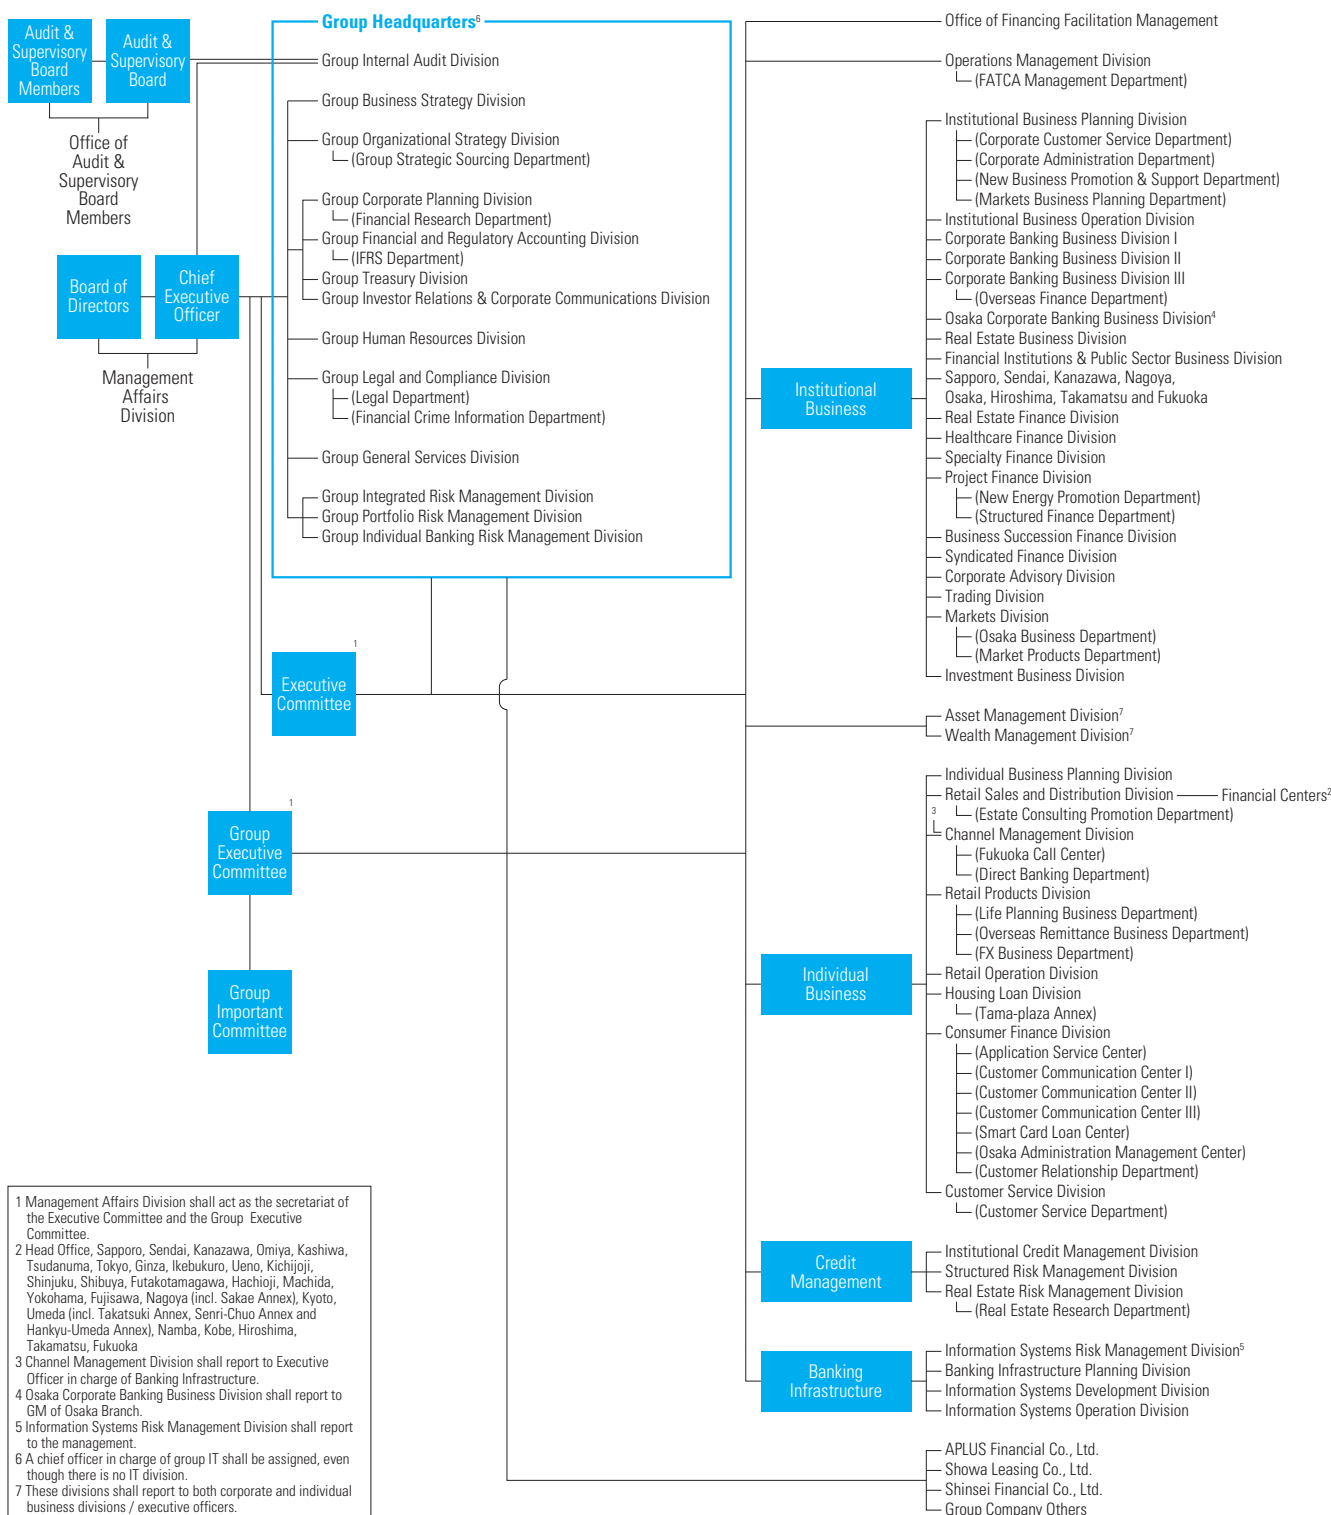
Audit & Supervisory Board Members

Audit & Supervisory Board

Office of Audit & Supervisory Board Members

Board of Directors

Chief Executive Officer

Management Affairs Division

Group Headquarters$^{6}$

Group Internal Audit Division

Group Business Strategy Division

Group Organizational Strategy Division
(Group Strategic Sourcing Department)

Group Corporate Planning Division
(Financial Research Department)
Group Financial and Regulatory Accounting Division
(IFRS Department)
Group Treasury Division
Group Investor Relations & Corporate Communications Division

Group Human Resources Division

Group Legal and Compliance Division
(Legal Department)
(Financial Crime Information Department)

Group General Services Division

Group Integrated Risk Management Division
Group Portfolio Risk Management Division
Group Individual Banking Risk Management Division

1
Executive Committee

1
Group Executive Committee

Group Important Committee

Office of Financing Facilitation Management

Operations Management Division
(FATCA Management Department)

Institutional Business

Institutional Business Planning Division
(Corporate Customer Service Department)
(Corporate Administration Department)
(New Business Promotion & Support Department)
(Markets Business Planning Department)
Institutional Business Operation Division
Corporate Banking Business Division I
Corporate Banking Business Division II
Corporate Banking Business Division III
(Overseas Finance Department)
Osaka Corporate Banking Business Division$^{4}$
Real Estate Business Division
Financial Institutions & Public Sector Business Division
Sapporo, Sendai, Kanazawa, Nagoya, Osaka, Hiroshima, Takamatsu and Fukuoka
Real Estate Finance Division
Healthcare Finance Division
Specialty Finance Division
Project Finance Division
(New Energy Promotion Department)
(Structured Finance Department)
Business Succession Finance Division
Syndicated Finance Division
Corporate Advisory Division
Trading Division
Markets Division
(Osaka Business Department)
(Market Products Department)
Investment Business Division

Asset Management Division$^{7}$
Wealth Management Division$^{7}$

Individual Business

Individual Business Planning Division
Retail Sales and Distribution Division — Financial Centers$^{2}$
(Estate Consulting Promotion Department)
3
Channel Management Division
(Fukuoka Call Center)
(Direct Banking Department)
Retail Products Division
(Life Planning Business Department)
(Overseas Remittance Business Department)
(FX Business Department)
Retail Operation Division
Housing Loan Division
(Tama-plaza Annex)
Consumer Finance Division
(Application Service Center)
(Customer Communication Center I)
(Customer Communication Center II)
(Customer Communication Center III)
(Smart Card Loan Center)
(Osaka Administration Management Center)
(Customer Relationship Department)
Customer Service Division
(Customer Service Department)

Credit Management

Institutional Credit Management Division
Structured Risk Management Division
Real Estate Risk Management Division
(Real Estate Research Department)

Banking Infrastructure

Information Systems Risk Management Division$^{5}$
Banking Infrastructure Planning Division
Information Systems Development Division
Information Systems Operation Division

APLUS Financial Co., Ltd.
Showa Leasing Co., Ltd.
Shinsei Financial Co., Ltd.
Group Company Others

1 Management Affairs Division shall act as the secretariat of the Executive Committee and the Group Executive Committee.
2 Head Office, Sapporo, Sendai, Kanazawa, Omiya, Kashiwa, Tsudanuma, Tokyo, Ginza, Ikebukuro, Ueno, Kichijoji, Shinjuku, Shibuya, Futakotamagawa, Hachioji, Machida, Yokohama, Fujisawa, Nagoya (incl. Sakae Annex), Kyoto, Umeda (incl. Takatsuki Annex, Senri-Chuo Annex and Hankyu-Umeda Annex), Namba, Kobe, Hiroshima, Takamatsu, Fukuoka
3 Channel Management Division shall report to Executive Officer in charge of Banking Infrastructure.
4 Osaka Corporate Banking Business Division shall report to GM of Osaka Branch.
5 Information Systems Risk Management Division shall report to the management.
6 A chief officer in charge of group IT shall be assigned, even though there is no IT division.
7 These divisions shall report to both corporate and individual business divisions / executive officers.